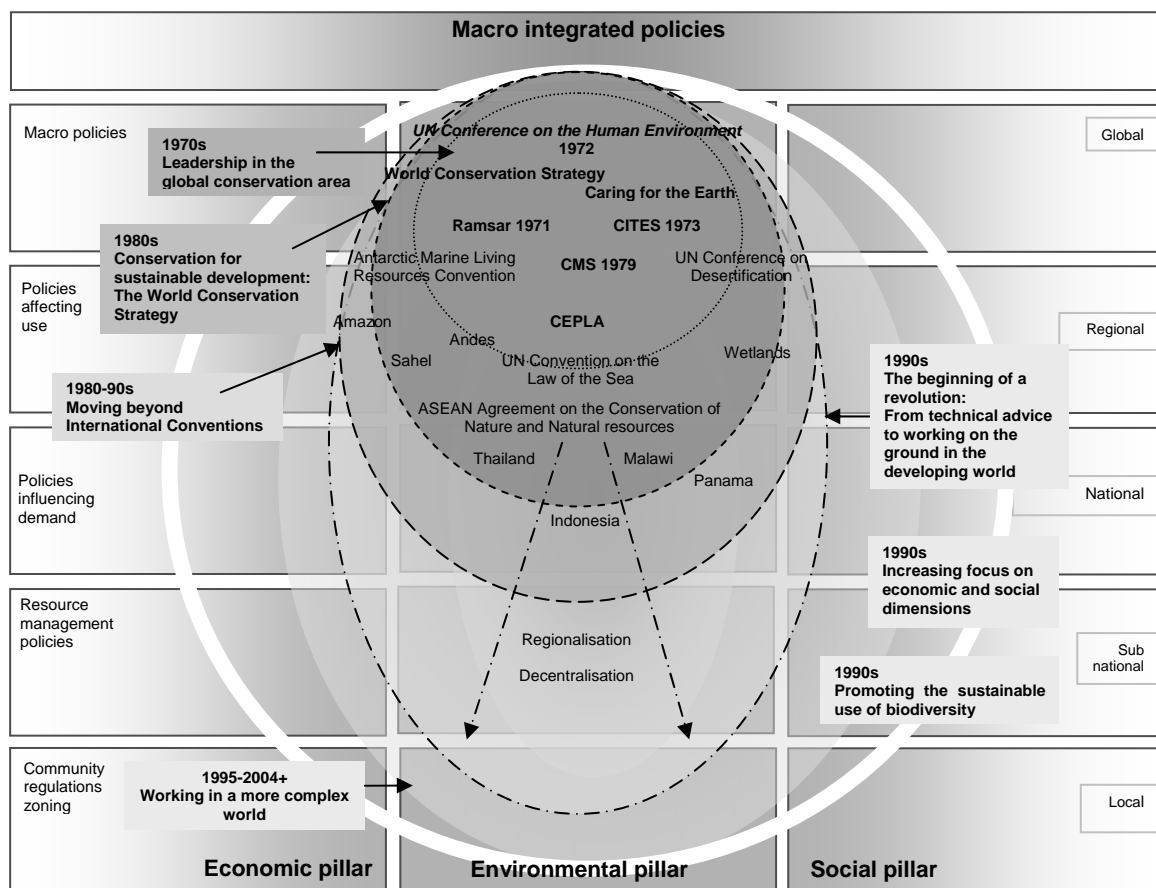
Macro integrated policies

Macro policies

Global

1970s
Leadership in the global conservation area

UN Conference on the Human Environment 1972

World Conservation Strategy

Caring for the Earth

Ramsar 1971

CITES 1973

1980s
Conservation for sustainable development: The World Conservation Strategy

Antarctic Marine Living Resources Convention

CMS 1979

UN Conference on Desertification

Policies affecting use

Amazon

CEPLA

Regional

Andes

Sahel

UN Convention on the Law of the Sea

Wetlands

1990s
The beginning of a revolution:
From technical advice to working on the ground in the developing world

1980-90s
Moving beyond International Conventions

ASEAN Agreement on the Conservation of Nature and Natural resources

Policies influencing demand

Thailand

Malawi

Panama

National

Indonesia

1990s
Increasing focus on economic and social dimensions

Resource management policies

Regionalisation

Decentralisation

Sub national

1990s
Promoting the sustainable use of biodiversity

Community regulations zoning

1995-2004+
Working in a more complex world

Local

Economic pillar

Environmental pillar

Social pillar